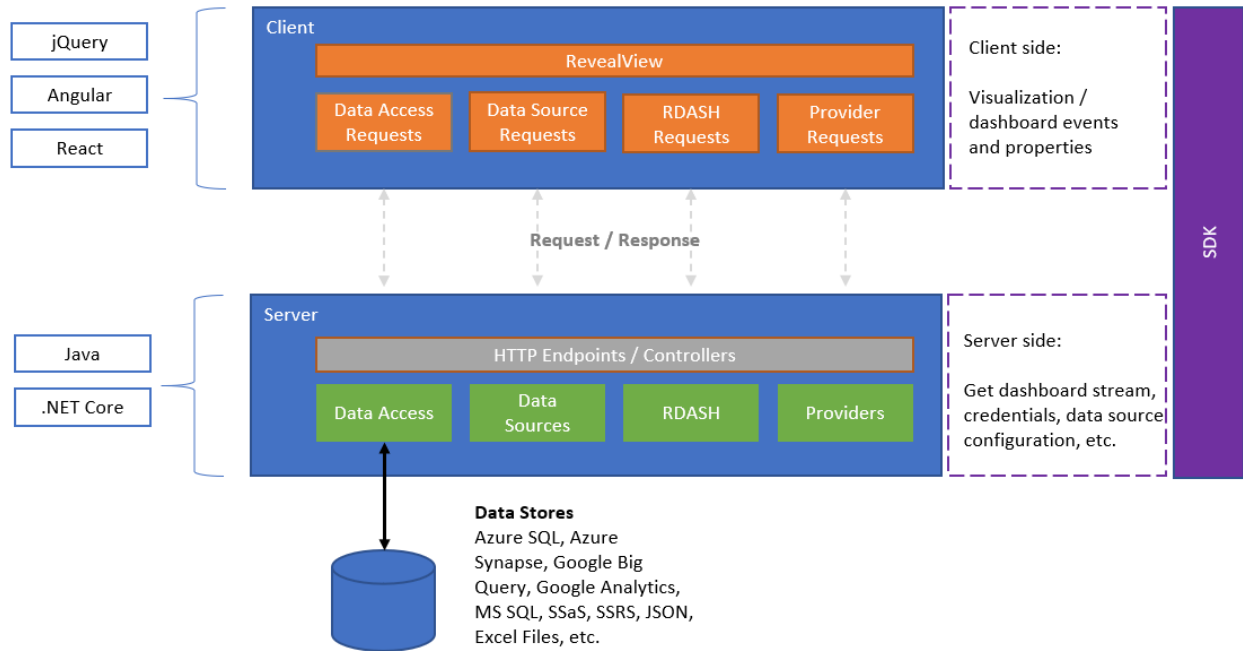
jQuery
Angular
React

Client
RevealView
Data Access Requests
Data Source Requests
RDASH Requests
Provider Requests

Client side:

Visualization / dashboard events and properties

SDK

Request / Response

Java
.NET Core

Server
HTTP Endpoints / Controllers
Data Access
Data Sources
RDASH
Providers

Server side:

Get dashboard stream, credentials, data source configuration, etc.

**Data Stores**
Azure SQL, Azure Synapse, Google Big Query, Google Analytics, MS SQL, SSaS, SSRS, JSON, Excel Files, etc.